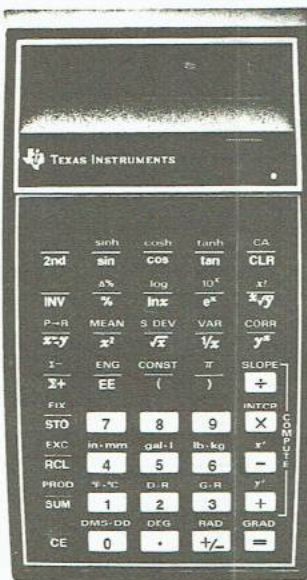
TEXAS INSTRUMENTS

sinh cosh tanh CA
2nd sin cos tan CLR
Δ% log $10^x$ $x!$
INV % lnx $e^x$ $\sqrt[x]{y}$
P→R MEAN S DEV VAR CORR
$x⇌y$ $x^2$ $\sqrt{x}$ $1/x$ $y^x$
Σ− ENG CONST π SLOPE
Σ+ EE ( ) ÷
FIX INTCP
STO 7 8 9 ×
EXC in·mm gal·l lb·kg $x'$
RCL 4 5 6 −
PROD °F·°C D·R G·R $y'$
SUM 1 2 3 +
DMS·DD DEG RAD GRAD
CE 0 · +/− =
COMPUTE